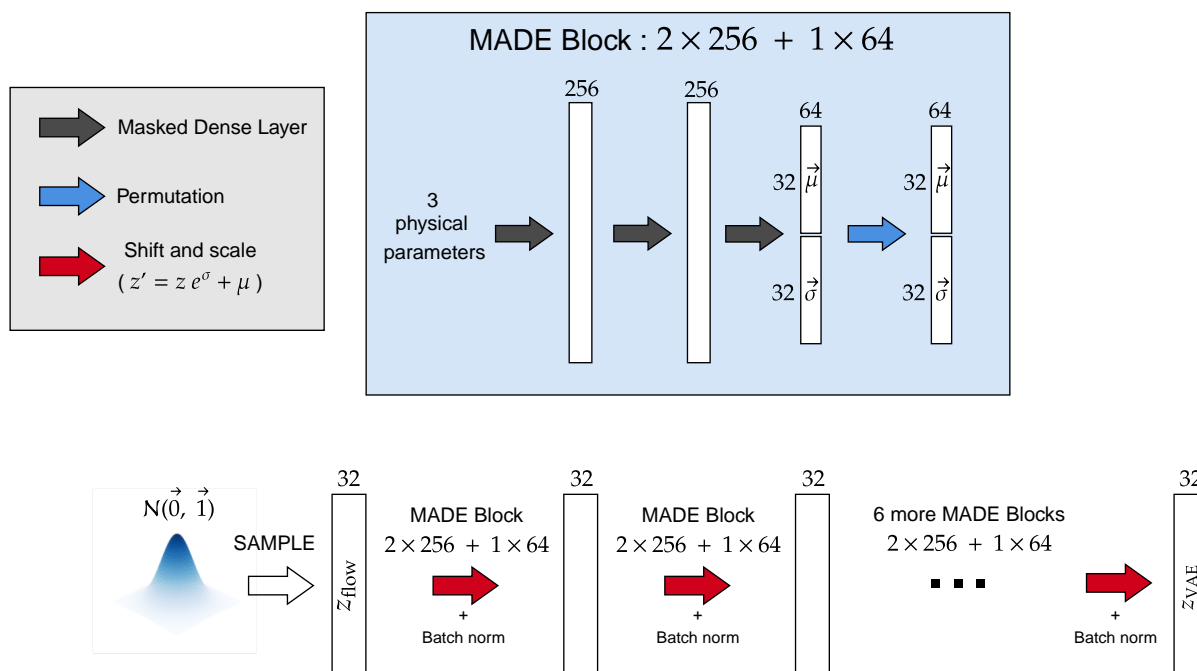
Masked Dense Layer

Permutation

Shift and scale
$( z' = z e^{\sigma} + \mu )$

MADE Block : $2 \times 256 \ + \ 1 \times 64$

3 physical parameters

256

256

64

$32 \ \vec{\mu}$

$32 \ \vec{\sigma}$

64

$32 \ \vec{\mu}$

$32 \ \vec{\sigma}$

$\mathcal{N}(\vec{0}, \ \vec{1})$

SAMPLE

32

$z_{\text{flow}}$

MADE Block
$2 \times 256 \ + \ 1 \times 64$

+
Batch norm

32

MADE Block
$2 \times 256 \ + \ 1 \times 64$

+
Batch norm

32

6 more MADE Blocks
$2 \times 256 \ + \ 1 \times 64$

+
Batch norm

32

$z_{\text{VAE}}$